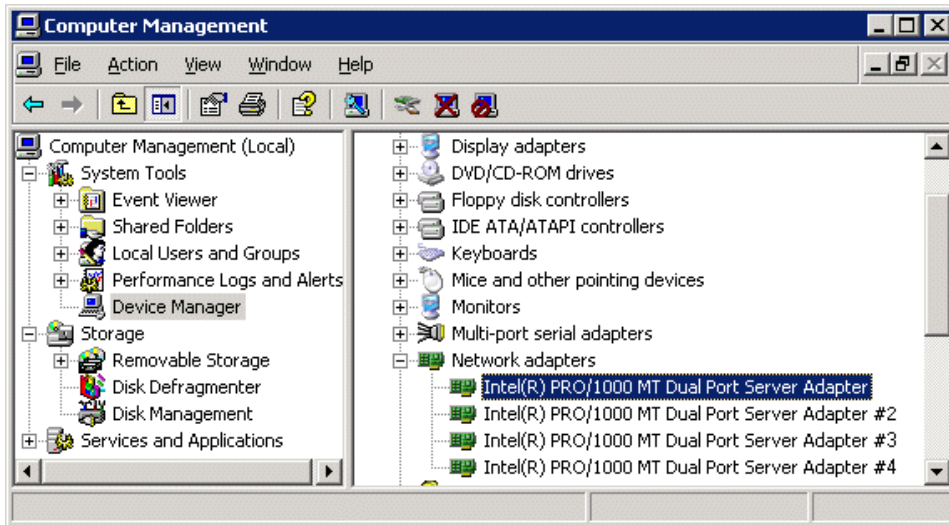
Computer Management

File Action View Window Help

Computer Management (Local)
System Tools
Event Viewer
Shared Folders
Local Users and Groups
Performance Logs and Alerts
Device Manager
Storage
Removable Storage
Disk Defragmenter
Disk Management
Services and Applications

Display adapters
DVD/CD-ROM drives
Floppy disk controllers
IDE ATA/ATAPI controllers
Keyboards
Mice and other pointing devices
Monitors
Multi-port serial adapters
Network adapters
Intel(R) PRO/1000 MT Dual Port Server Adapter
Intel(R) PRO/1000 MT Dual Port Server Adapter #2
Intel(R) PRO/1000 MT Dual Port Server Adapter #3
Intel(R) PRO/1000 MT Dual Port Server Adapter #4